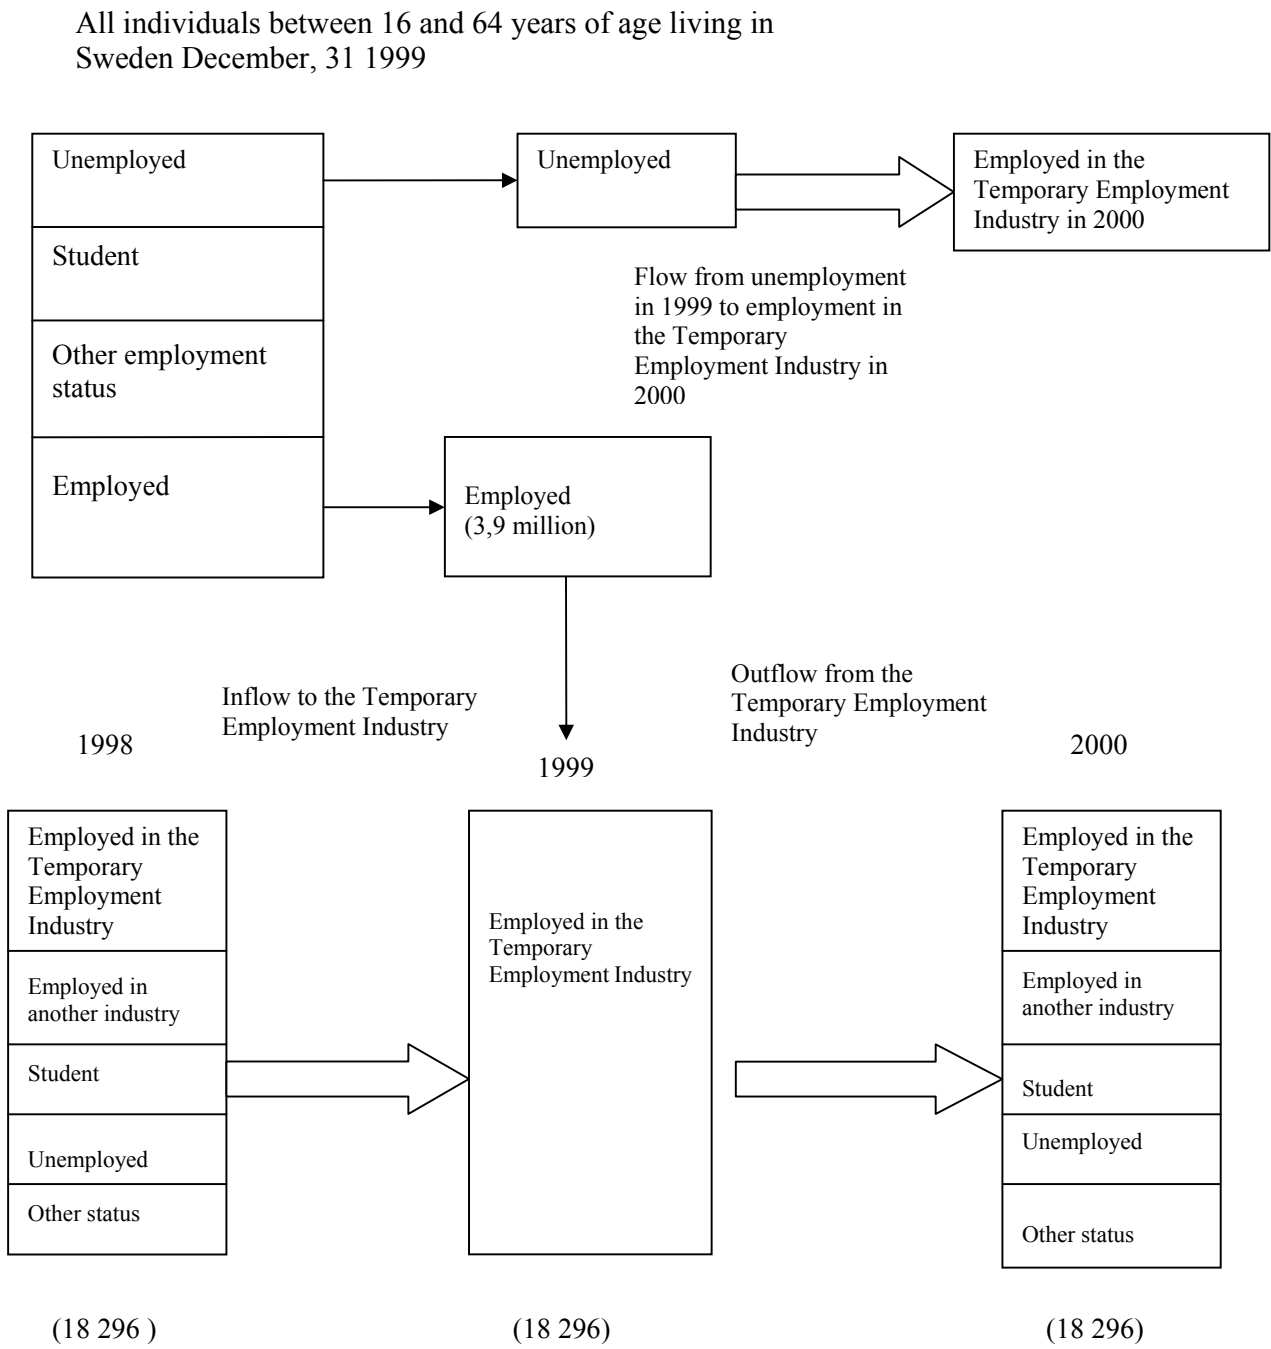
All individuals between 16 and 64 years of age living in Sweden December, 31 1999

Unemployed

Student

Other employment status

Employed

Unemployed

Employed in the Temporary Employment Industry in 2000

Flow from unemployment in 1999 to employment in the Temporary Employment Industry in 2000

Employed (3,9 million)

Inflow to the Temporary Employment Industry

Outflow from the Temporary Employment Industry

1998

1999

2000

Employed in the Temporary Employment Industry

Employed in another industry

Student

Unemployed

Other status

Employed in the Temporary Employment Industry

Employed in the Temporary Employment Industry

Employed in another industry

Student

Unemployed

Other status

(18 296 )

(18 296)

(18 296)